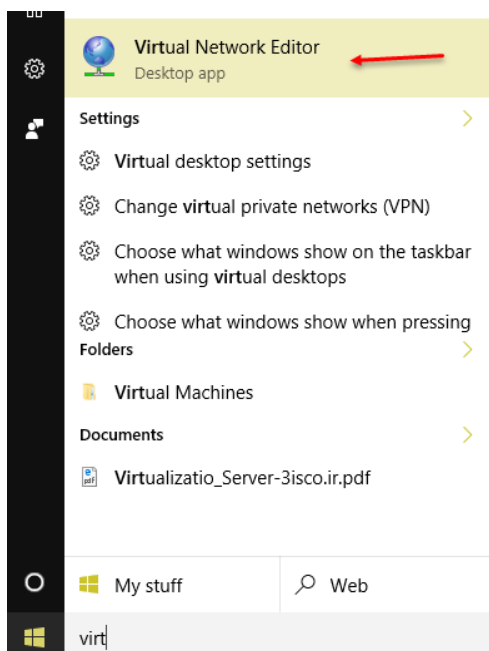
Virtual Network Editor
Desktop app

Settings

Virtual desktop settings

Change virtual private networks (VPN)

Choose what windows show on the taskbar when using virtual desktops

Choose what windows show when pressing

Folders

Virtual Machines

Documents

Virtualizatio_Server-3isco.ir.pdf

My stuff

Web

virt